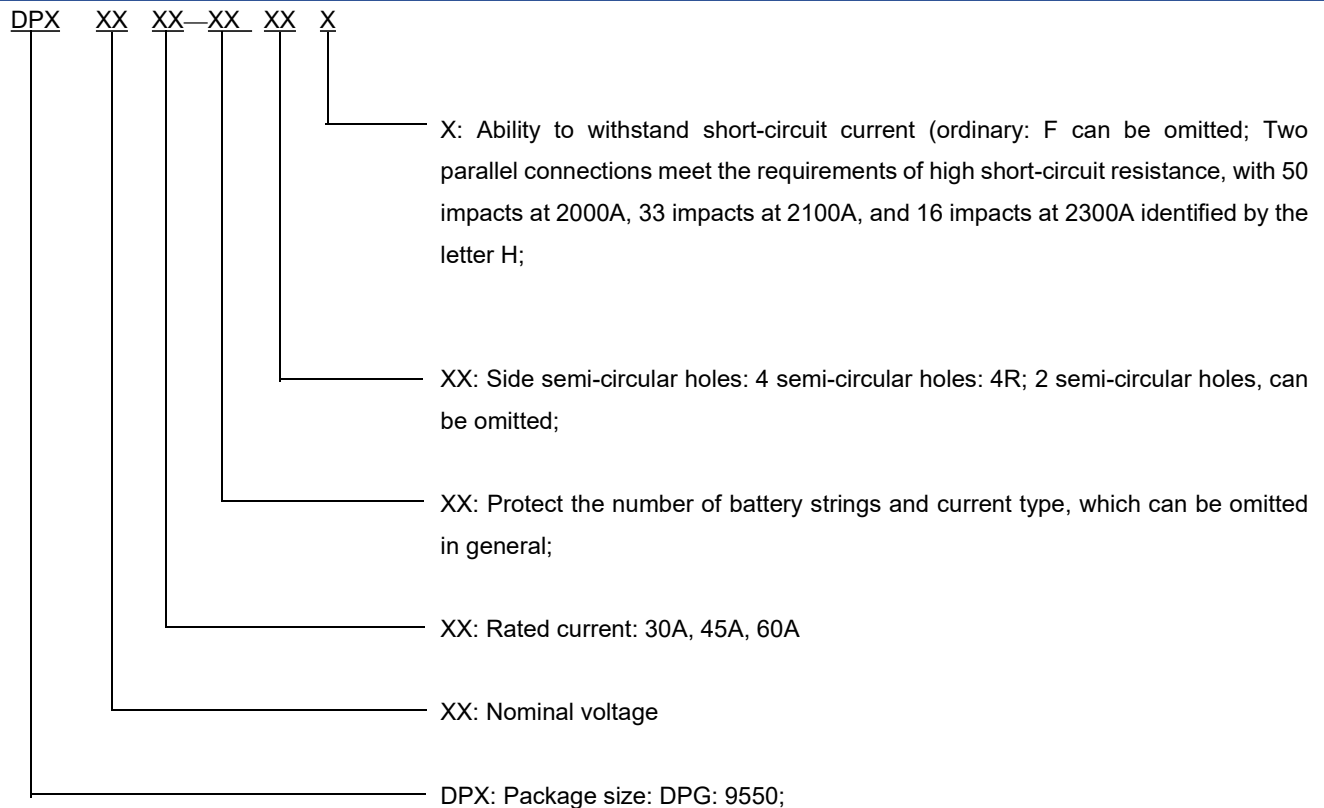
DPX XX XX—XX XX X

X: Ability to withstand short-circuit current (ordinary: F can be omitted; Two parallel connections meet the requirements of high short-circuit resistance, with 50 impacts at 2000A, 33 impacts at 2100A, and 16 impacts at 2300A identified by the letter H;

XX: Side semi-circular holes: 4 semi-circular holes: 4R; 2 semi-circular holes, can be omitted;

XX: Protect the number of battery strings and current type, which can be omitted in general;

XX: Rated current: 30A, 45A, 60A

XX: Nominal voltage

DPX: Package size: DPG: 9550;